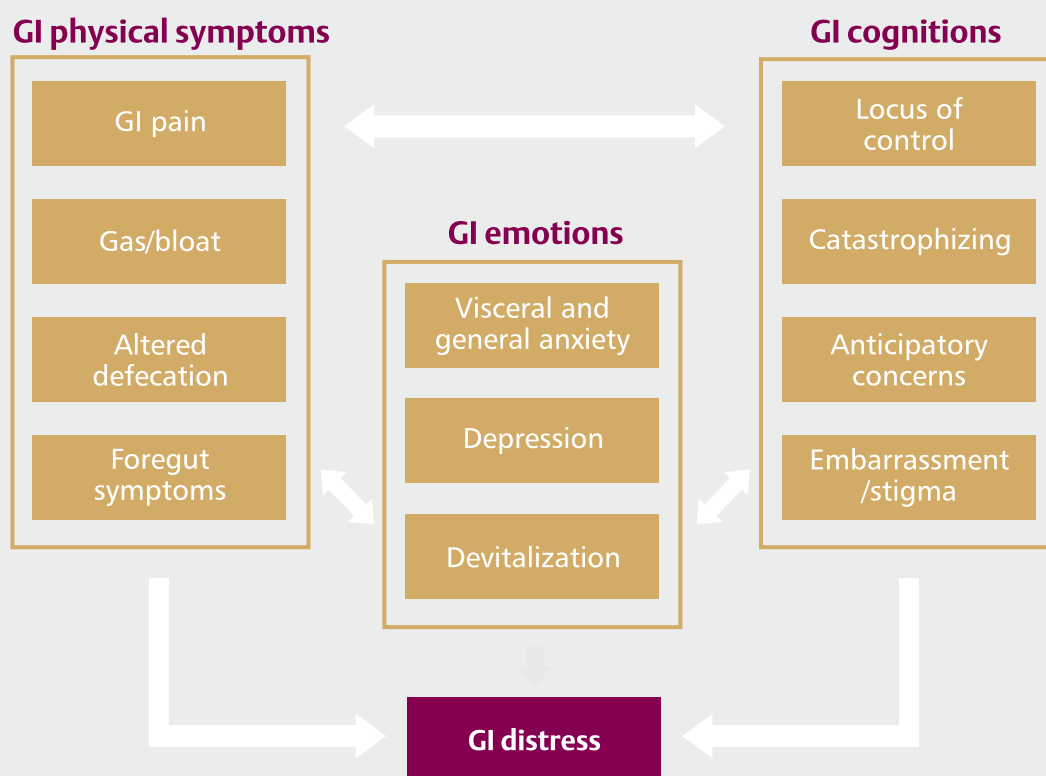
GI physical symptoms

GI pain

Gas/bloat

Altered defecation

Foregut symptoms

GI cognitions

Locus of control

Catastrophizing

Anticipatory concerns

Embarrassment /stigma

GI emotions

Visceral and general anxiety

Depression

Devitalization

GI distress